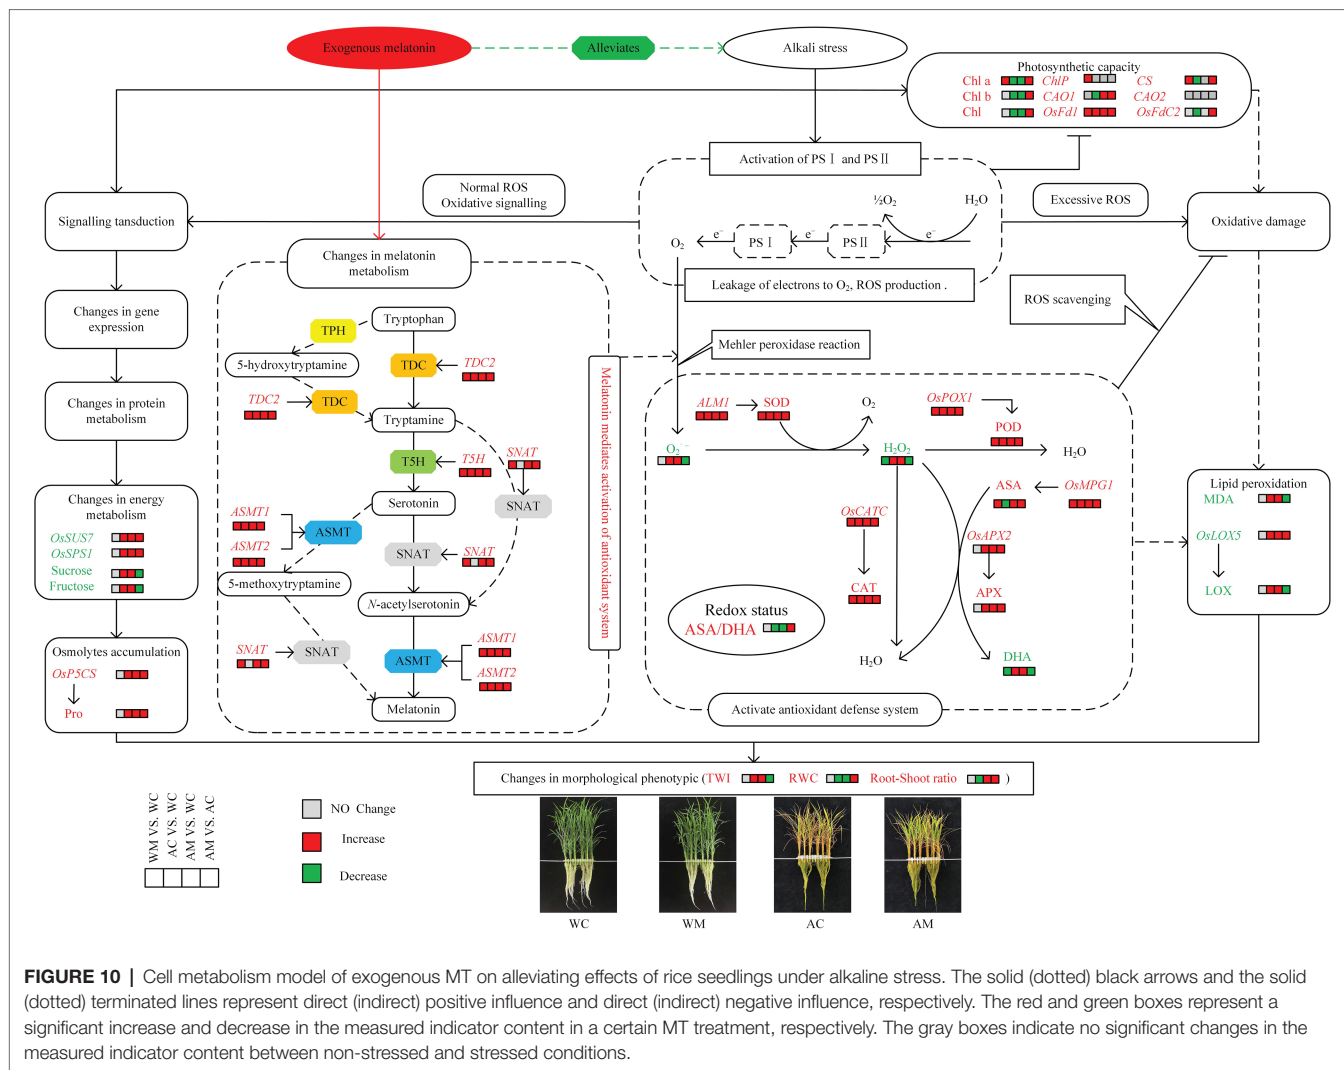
Exogenous melatonin

Alleviates

Alkali stress

Photosynthetic capacity

Chl a ChlP CS

Chl b CAO1 CAO2

Chl OsFd1 OsFdC2

Activation of PS Ⅰ and PS Ⅱ

Normal ROS Oxidative signalling

Signalling tansduction

Excessive ROS

Oxidative damage

$\frac{1}{2}O_2$ $H_2O$

$O_2$ $e^-$ PS Ⅰ $e^-$ PS Ⅱ $e^-$

Leakage of electrons to $O_2$, ROS production .

ROS scavenging

Changes in melatonin metabolism

Changes in gene expression

Changes in protein metabolism

Changes in energy metabolism

OsSUS7

OsSPS1

Sucrose

Fructose

Osmolytes accumulation

OsP5CS

Pro

TPH

Tryptophan

5-hydroxytryptamine

TDC

TDC2

TDC2

TDC

Tryptamine

T5H

T5H

SNAT

SNAT

Serotonin

ASMT1

ASMT2

ASMT

SNAT

SNAT

5-methoxytryptamine

N-acetylserotonin

SNAT

SNAT

ASMT

ASMT1

ASMT2

Melatonin

Melatonin mediates activation of antioxidant system

Mehler peroxidase reaction

ALM1 SOD $O_2$ OsPOX1

POD

$O_2^{\cdot-}$ $H_2O_2$ $H_2O$

ASA OsMPG1

OsCATC

OsAPX2

CAT

APX

Redox status

ASA/DHA

$H_2O$

DHA

Activate antioxidant defense system

Lipid peroxidation

MDA

OsLOX5

LOX

Changes in morphological phenotypic (TWI RWC Root-Shoot ratio )

WM VS. WC

AC VS. WC

AM VS. WC

AM VS. AC

NO Change

Increase

Decrease

WC

WM

AC

AM

FIGURE 10 | Cell metabolism model of exogenous MT on alleviating effects of rice seedlings under alkaline stress. The solid (dotted) black arrows and the solid (dotted) terminated lines represent direct (indirect) positive influence and direct (indirect) negative influence, respectively. The red and green boxes represent a significant increase and decrease in the measured indicator content in a certain MT treatment, respectively. The gray boxes indicate no significant changes in the measured indicator content between non-stressed and stressed conditions.